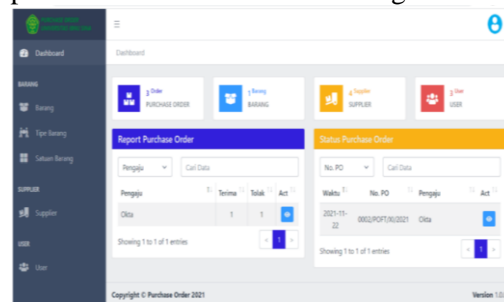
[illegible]
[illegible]

Dashboard

BARANG

Barang

Tipe Barang

Satuan Barang

SUPPLIER

Supplier

USER

User

Dashboard

3 Order
PURCHASE ORDER

1 Barang
BARANG

4 Supplier
SUPPLIER

3 User
USER

Report Purchase Order

Pengaju

Cari Data

| Pengaju | Terima | Tolak | Act |
|---|---|---|---|
| Okta | 1 | 1 | |

Showing 1 to 1 of 1 entries

1

Status Purchase Order

No. PO

Cari Data

| Waktu | No. PO | Pengaju | Act |
|---|---|---|---|
| 2021-11-22 | 0002/POFT/XI/2021 | Okta | |

Showing 1 to 1 of 1 entries

1

Copyright © Purchase Order 2021

Version 1.0